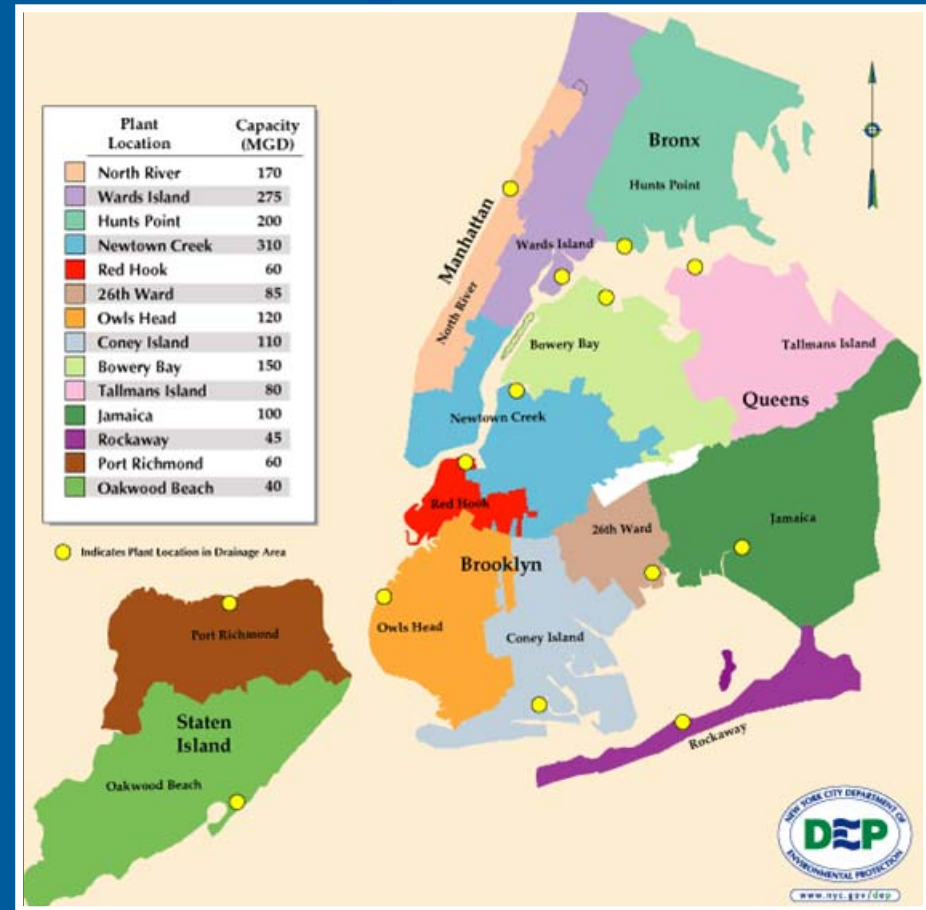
| Plant Location | Capacity (MGD) |
|---|---|
| North River | 170 |
| Wards Island | 275 |
| Hunts Point | 200 |
| Newtown Creek | 310 |
| Red Hook | 60 |
| 26th Ward | 85 |
| Owls Head | 120 |
| Coney Island | 110 |
| Bowery Bay | 150 |
| Tallmans Island | 80 |
| Jamaica | 100 |
| Rockaway | 45 |
| Port Richmond | 60 |
| Oakwood Beach | 40 |

Indicates Plant Location in Drainage Area

Bronx
Hunts Point
Manhattan
North River
Wards Island
Bowery Bay
Tallmans Island
Queens
Newtown Creek
Red Hook
26th Ward
Jamaica
Brooklyn
Owls Head
Coney Island
Port Richmond
Staten Island
Oakwood Beach
Rockaway

NEW YORK CITY DEPARTMENT OF ENVIRONMENTAL PROTECTION
DEP
www.nyc.gov/dep